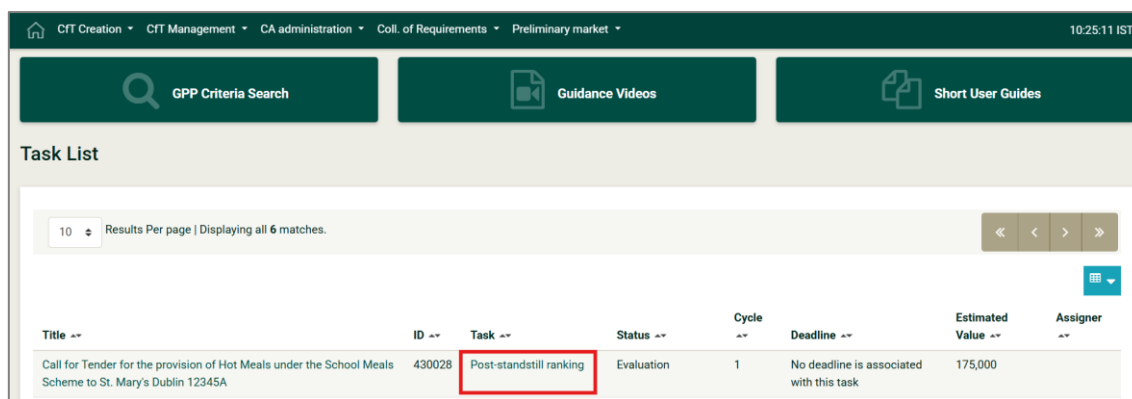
CfT Creation ▾ CfT Management ▾ CA administration ▾ Coll. of Requirements ▾ Preliminary market ▾ 10:25:11 IST

GPP Criteria Search

Guidance Videos

Short User Guides

Task List

10 Results Per page | Displaying all **6** matches.

« ‹ › »

| Title | ID | Task | Status | Cycle | Deadline | Estimated Value | Assigner |
|---|---|---|---|---|---|---|---|
| Call for Tender for the provision of Hot Meals under the School Meals Scheme to St. Mary's Dublin 12345A | 430028 | Post-standstill ranking | Evaluation | 1 | No deadline is associated with this task | 175,000 | |